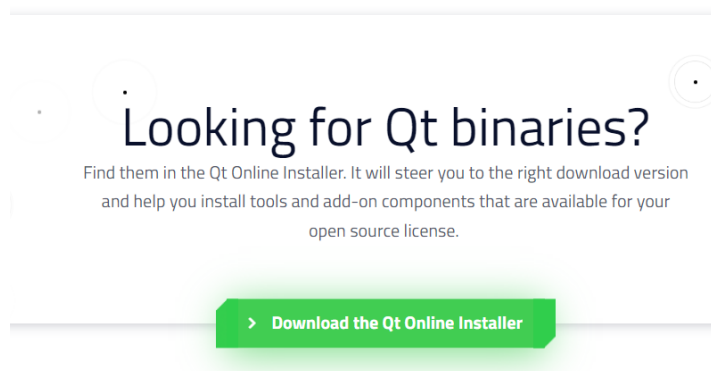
Looking for Qt binaries?

Find them in the Qt Online Installer. It will steer you to the right download version and help you install tools and add-on components that are available for your open source license.

> Download the Qt Online Installer